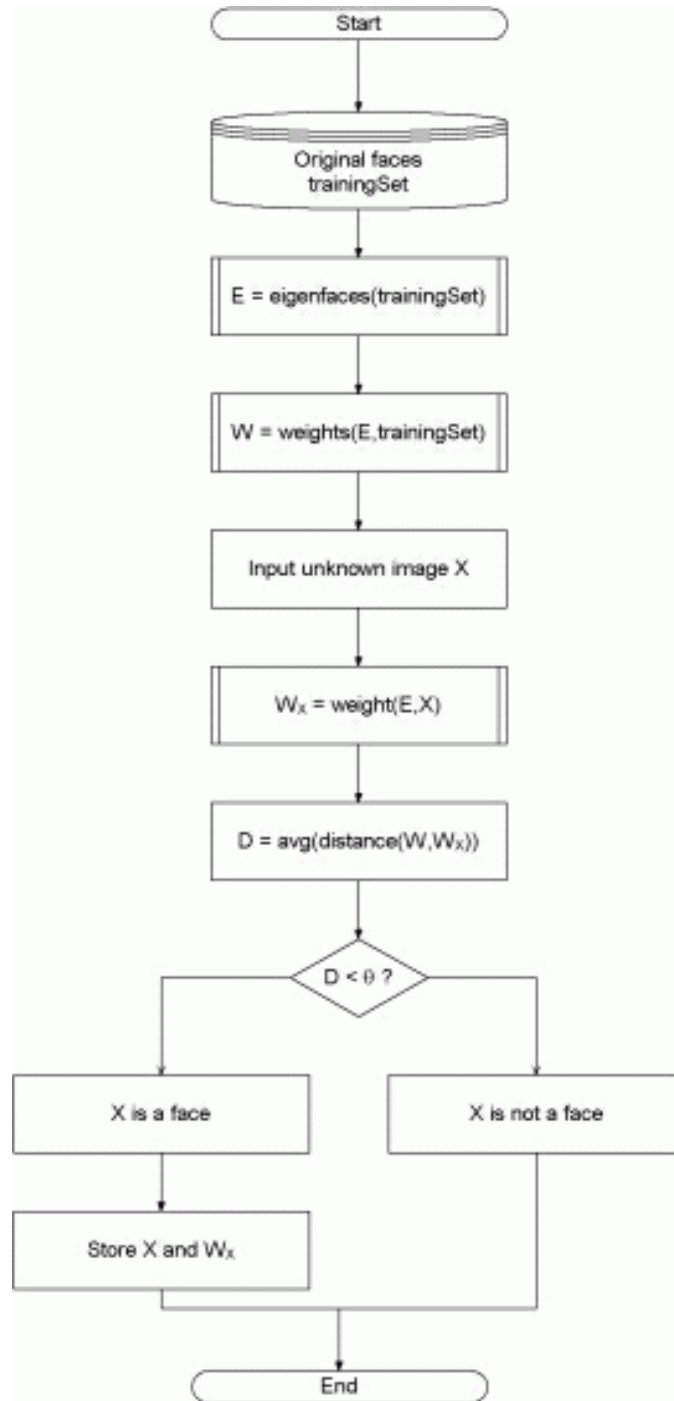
Start

Original faces trainingSet

E = eigenfaces(trainingSet)

W = weights(E,trainingSet)

Input unknown image X

$W_X$ = weight(E,X)

D = avg(distance(W,$W_X$))

D < $\theta$ ?

X is a face

X is not a face

Store X and $W_X$

End